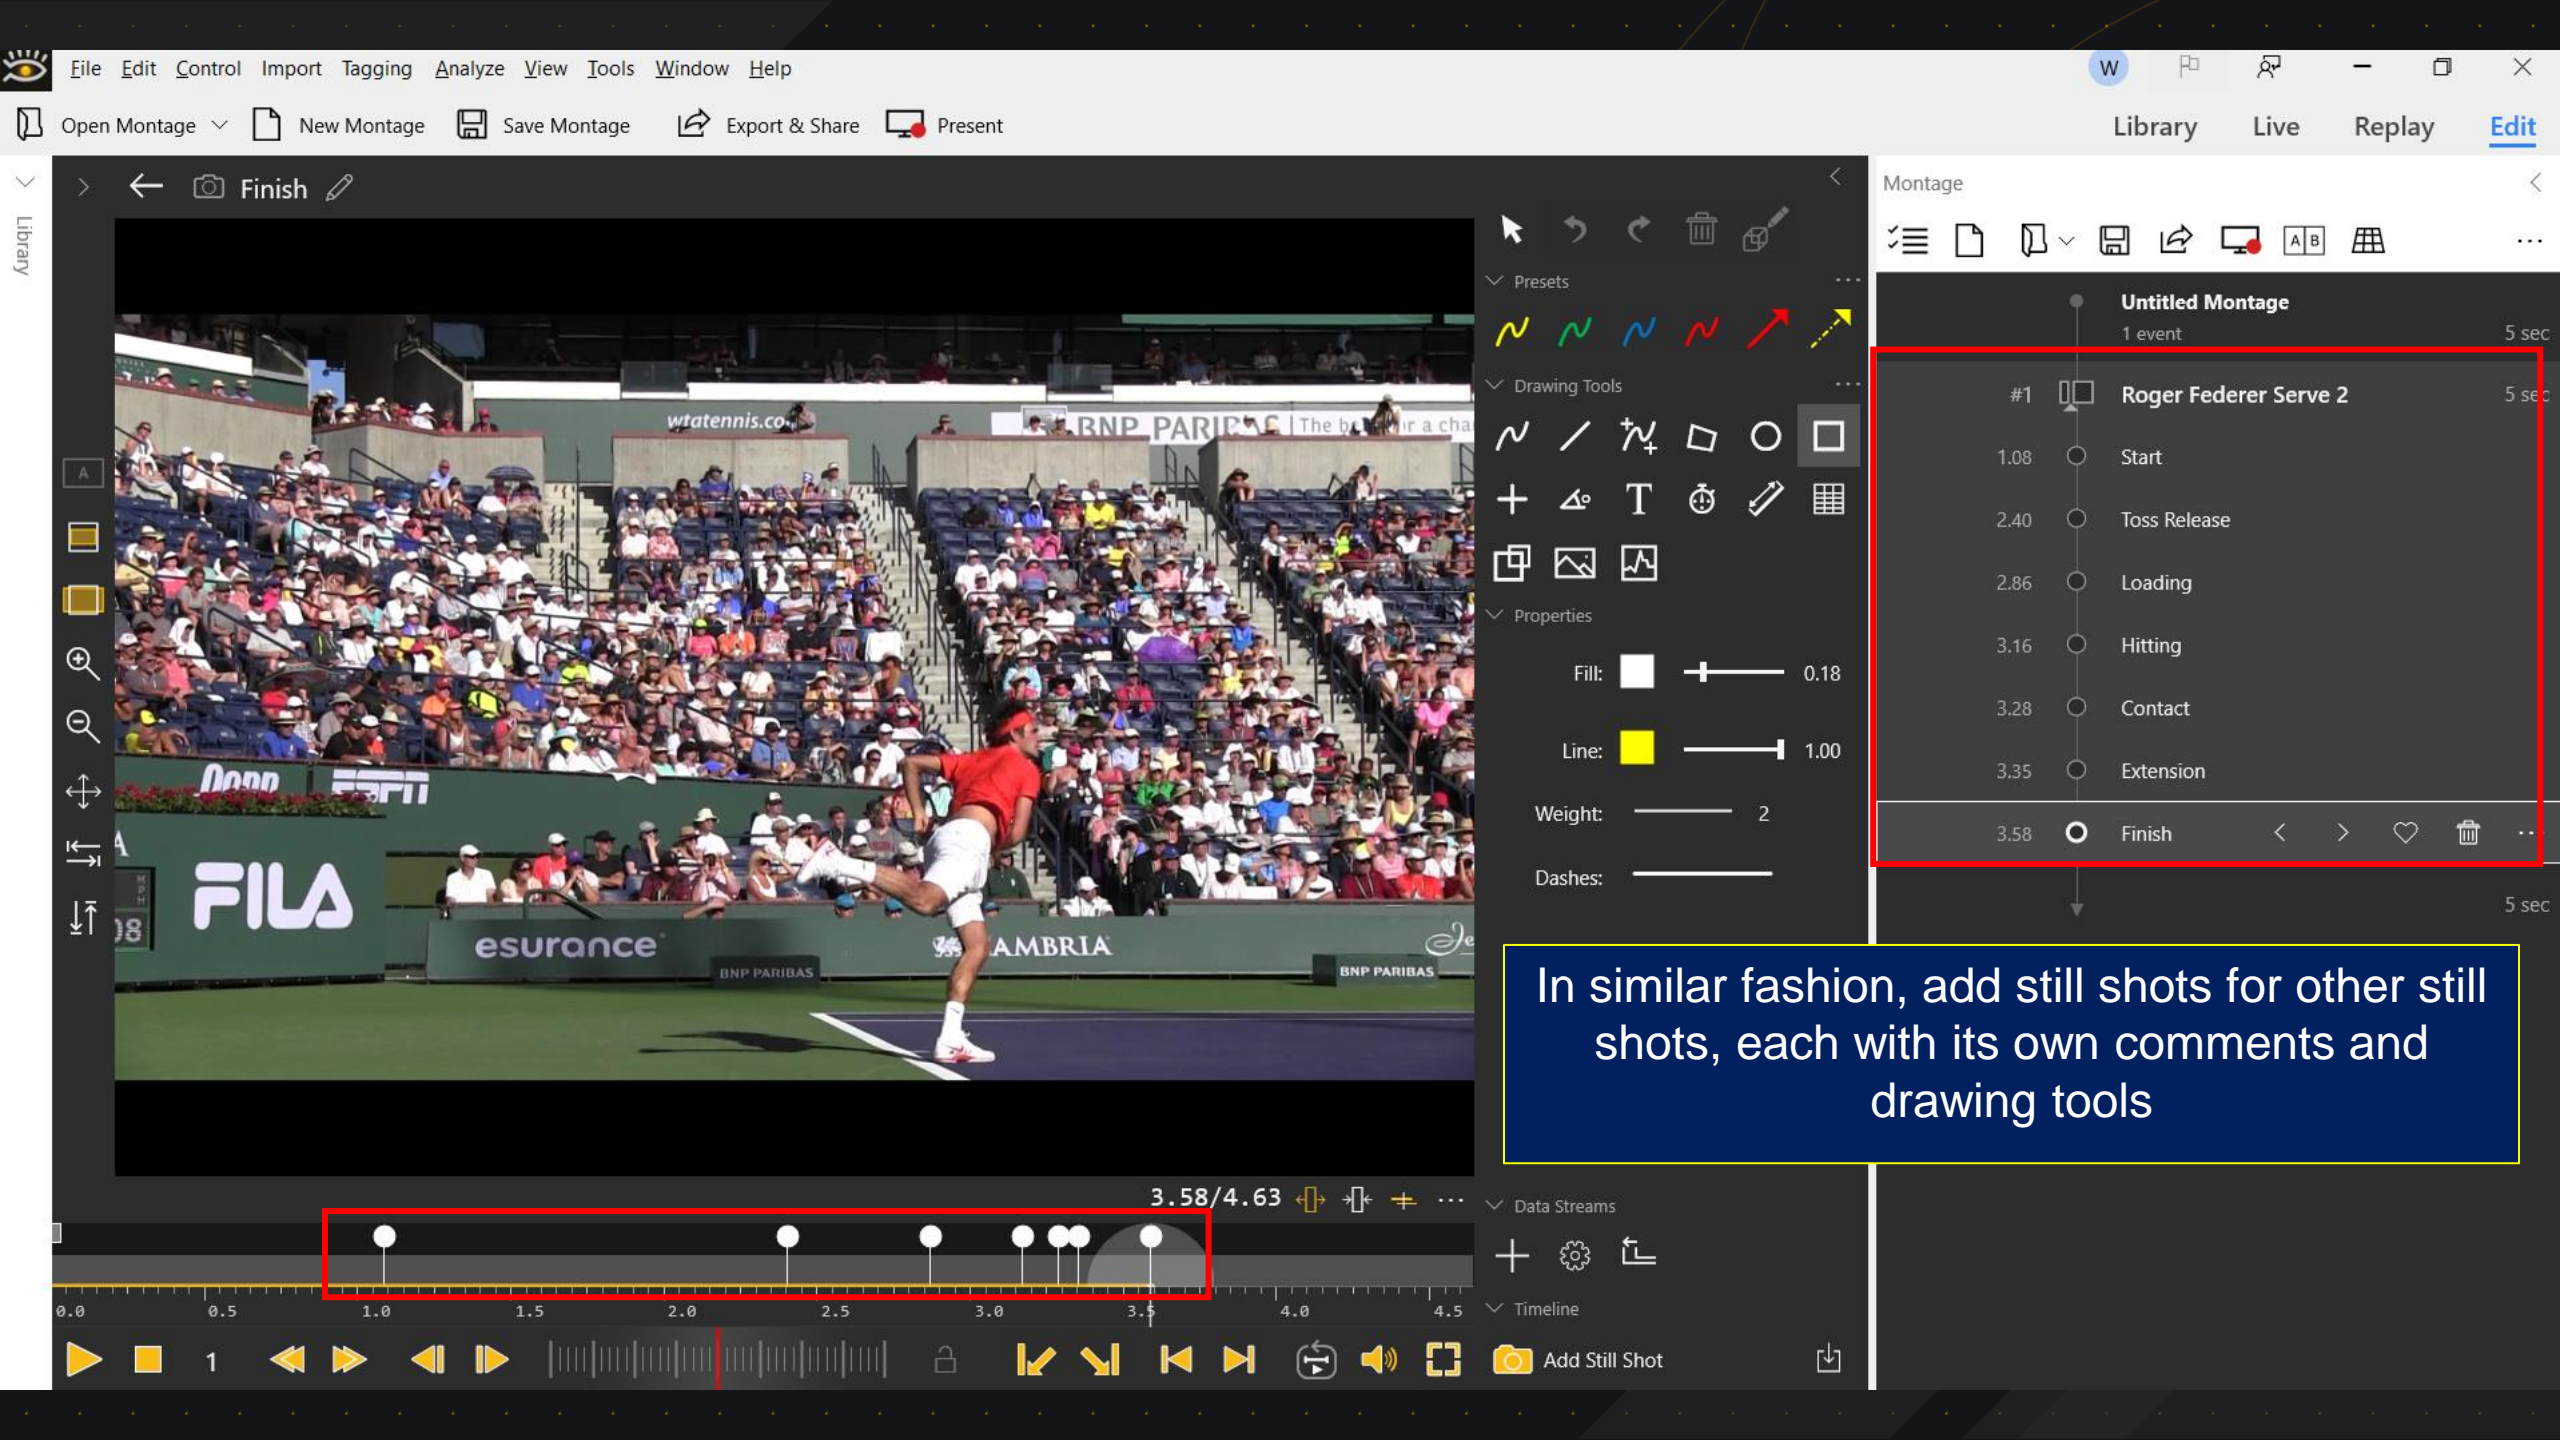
File Edit Control Import Tagging Analyze View Tools Window Help

W

Open Montage New Montage Save Montage Export & Share Present

Library Live Replay Edit

Library

Finish

Presets

Drawing Tools

Properties

Fill: 0.18

Line: 1.00

Weight: 2

Dashes:

Montage

Untitled Montage
1 event 5 sec

#1 Roger Federer Serve 2 5 sec

1.08 Start

2.40 Toss Release

2.86 Loading

3.16 Hitting

3.28 Contact

3.35 Extension

3.58 Finish

5 sec

In similar fashion, add still shots for other still shots, each with its own comments and drawing tools

3.58/4.63

Data Streams

Timeline

0.0 0.5 1.0 1.5 2.0 2.5 3.0 3.5 4.0 4.5

1

Add Still Shot

wtatennis.com BNP PARIBAS FILA esurance AMBRIA BNP PARIBAS ESPN